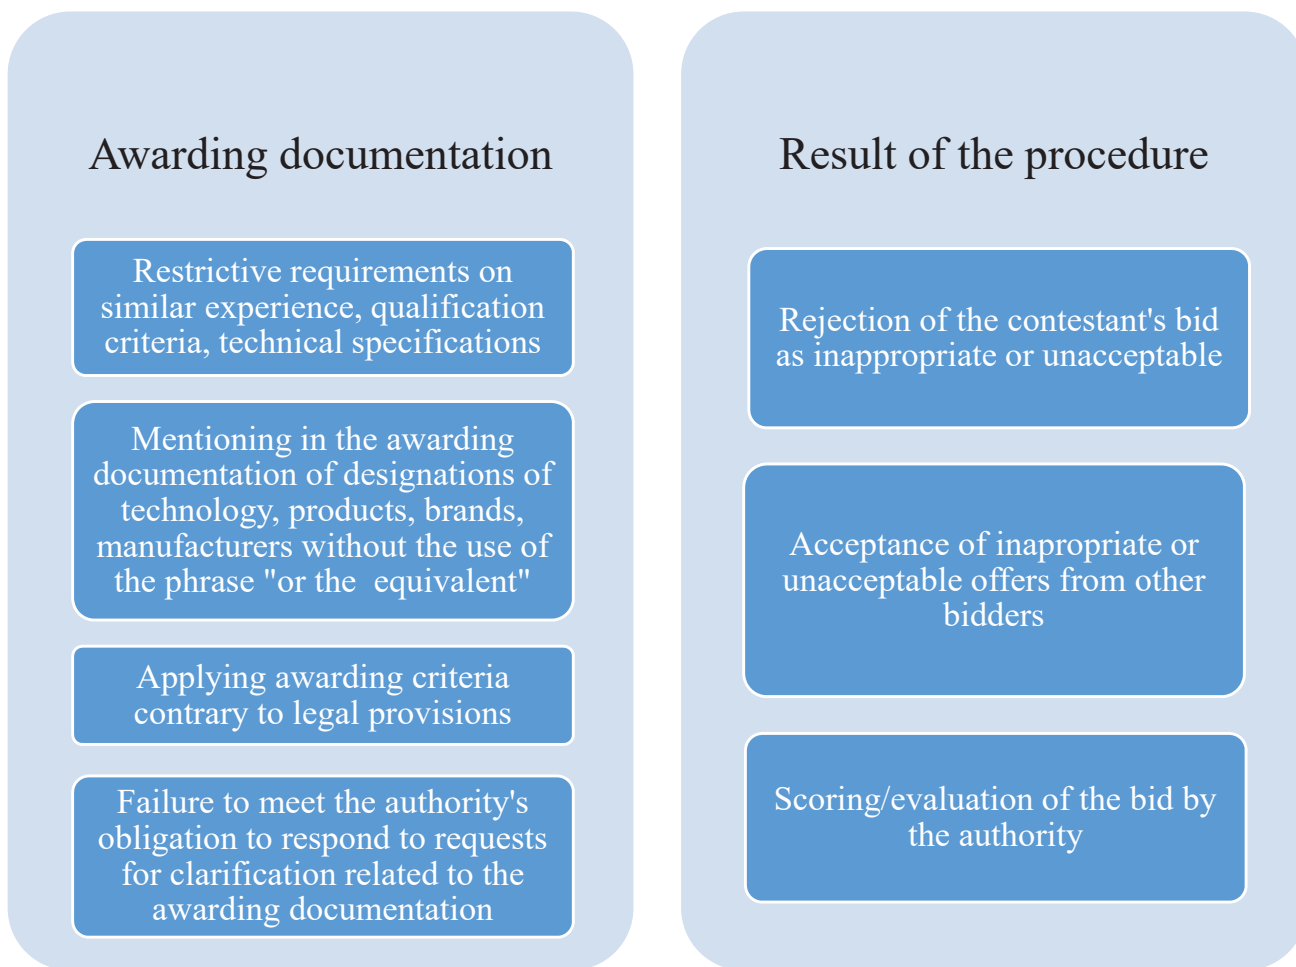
Awarding documentation

Restrictive requirements on similar experience, qualification criteria, technical specifications

Mentioning in the awarding documentation of designations of technology, products, brands, manufacturers without the use of the phrase "or the equivalent"

Applying awarding criteria contrary to legal provisions

Failure to meet the authority's obligation to respond to requests for clarification related to the awarding documentation

Result of the procedure

Rejection of the contestant's bid as inappropriate or unacceptable

Acceptance of inapropriate or unacceptable offers from other bidders

Scoring/evaluation of the bid by the authority